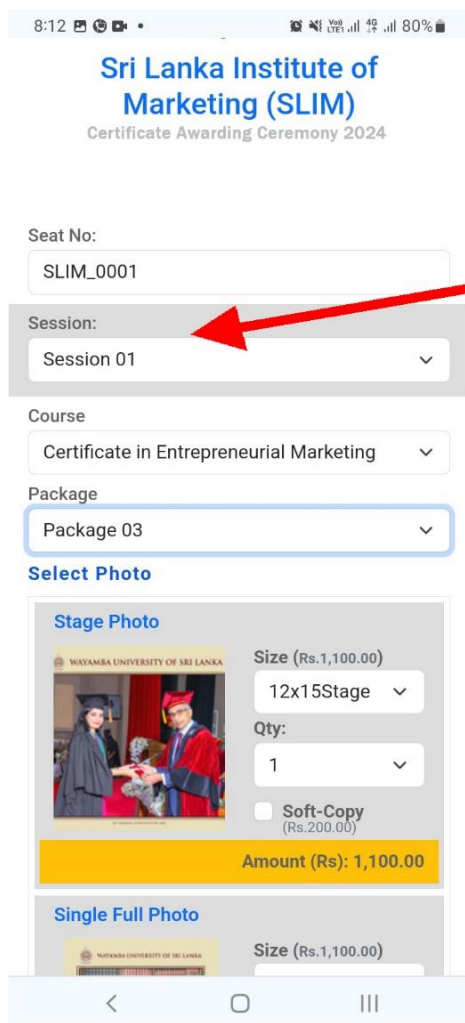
8:12 80%

Sri Lanka Institute of Marketing (SLIM)
Certificate Awarding Ceremony 2024

Seat No:
SLIM_0001

Session:
Session 01

Course
Certificate in Entrepreneurial Marketing

Package
Package 03

Select Photo

Stage Photo
WAYAMBA UNIVERSITY OF SRI LANKA
Size (Rs.1,100.00)
12x15Stage
Qty:
1
Soft-Copy
(Rs.200.00)
Amount (Rs): 1,100.00

Single Full Photo
WAYAMBA UNIVERSITY OF SRI LANKA
Size (Rs.1,100.00)